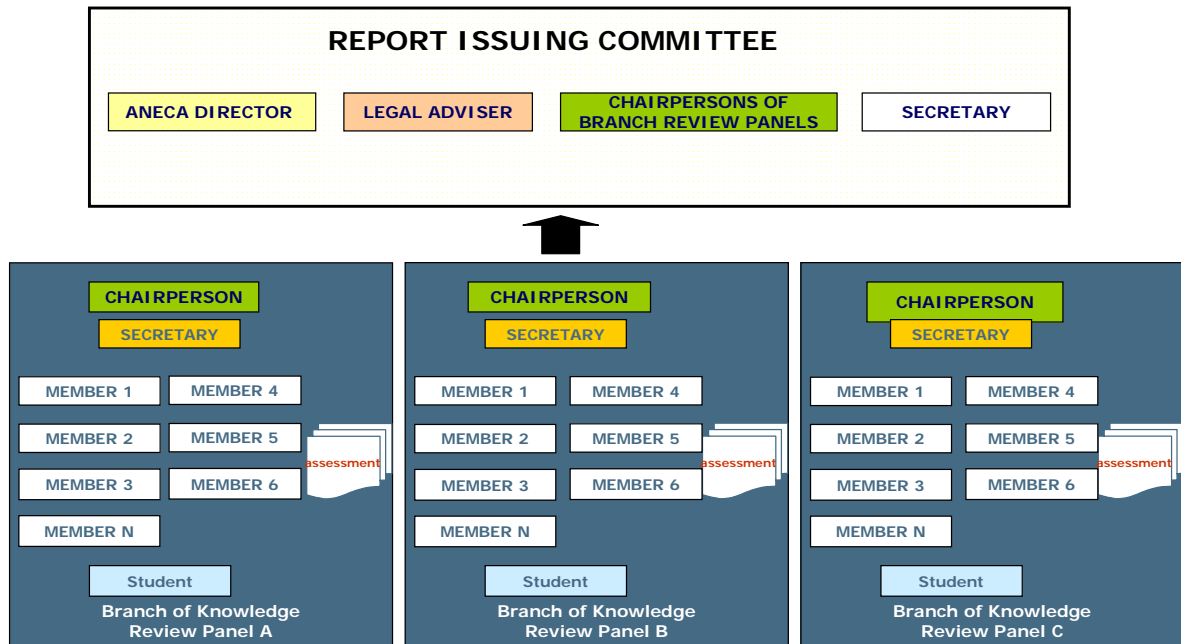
REPORT ISSUING COMMITTEE

ANECA DIRECTOR

LEGAL ADVISER

CHAIRPERSONS OF BRANCH REVIEW PANELS

SECRETARY

CHAIRPERSON
SECRETARY
MEMBER 1
MEMBER 4
MEMBER 2
MEMBER 5
MEMBER 3
MEMBER 6
MEMBER N
assessment
Student
Branch of Knowledge Review Panel A

CHAIRPERSON
SECRETARY
MEMBER 1
MEMBER 4
MEMBER 2
MEMBER 5
MEMBER 3
MEMBER 6
MEMBER N
assessment
Student
Branch of Knowledge Review Panel B

CHAIRPERSON
SECRETARY
MEMBER 1
MEMBER 4
MEMBER 2
MEMBER 5
MEMBER 3
MEMBER 6
MEMBER N
assessment
Student
Branch of Knowledge Review Panel C